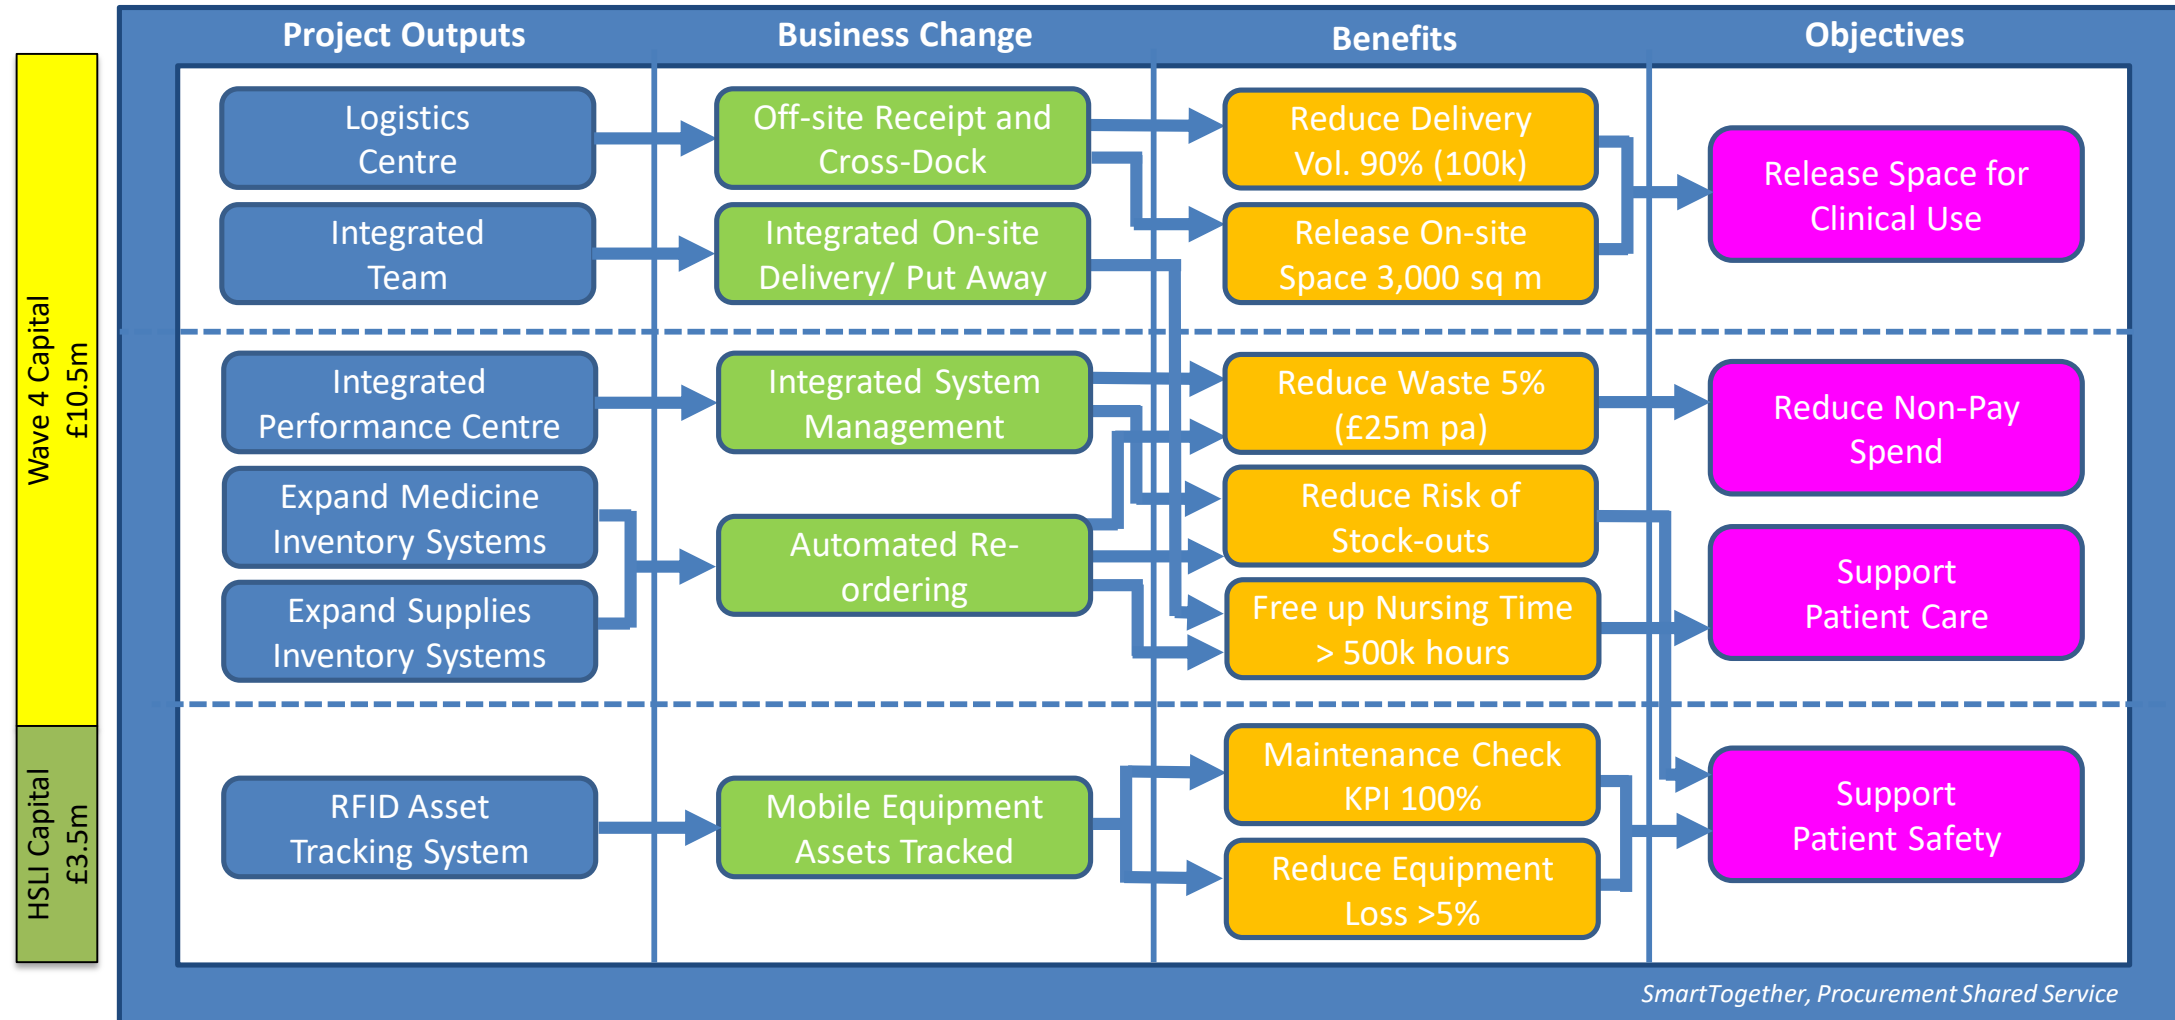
Wave 4 Capital £10.5m

HSLI Capital £3.5m

Project Outputs

Business Change

Benefits

Objectives

Logistics Centre

Integrated Team

Off-site Receipt and Cross-Dock

Integrated On-site Delivery/ Put Away

Reduce Delivery Vol. 90% (100k)

Release On-site Space 3,000 sq m

Release Space for Clinical Use

Integrated Performance Centre

Expand Medicine Inventory Systems

Expand Supplies Inventory Systems

Integrated System Management

Automated Re-ordering

Reduce Waste 5% (£25m pa)

Reduce Risk of Stock-outs

Free up Nursing Time > 500k hours

Reduce Non-Pay Spend

Support Patient Care

RFID Asset Tracking System

Mobile Equipment Assets Tracked

Maintenance Check KPI 100%

Reduce Equipment Loss >5%

Support Patient Safety

SmartTogether, Procurement Shared Service